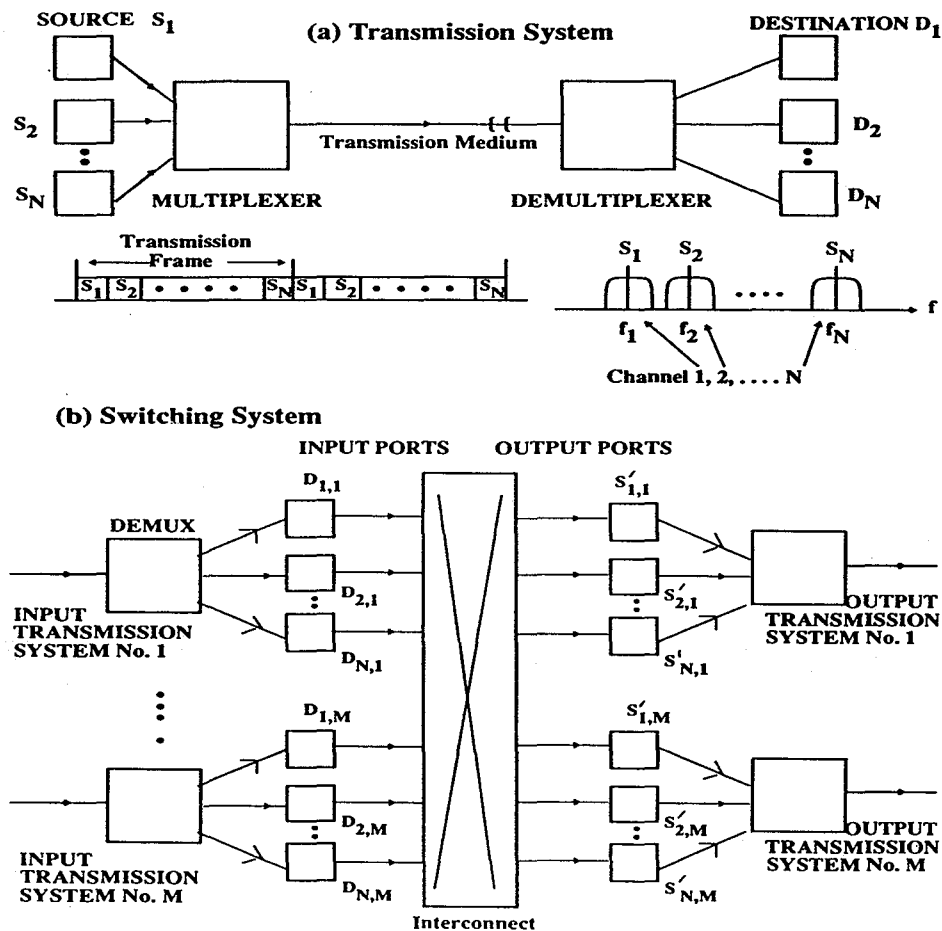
(a) Transmission System

SOURCE $S_1$

$S_2$

$S_N$

MULTIPLEXER

Transmission Medium

DEMULTIPLEXER

DESTINATION $D_1$

$D_2$

$D_N$

Transmission Frame

| $S_1$ | $S_2$ | • • • • | $S_N$ | $S_1$ | $S_2$ | • • • • | $S_N$ |
|---|---|---|---|---|---|---|---|

$S_1$ $S_2$ .... $S_N$

f

$f_1$ $f_2$ $f_N$

Channel 1, 2, .... N

(b) Switching System

INPUT PORTS

OUTPUT PORTS

DEMUX

$D_{1,1}$

$D_{2,1}$

$D_{N,1}$

INPUT TRANSMISSION SYSTEM No. 1

$S'_{1,1}$

$S'_{2,1}$

$S'_{N,1}$

OUTPUT TRANSMISSION SYSTEM No. 1

$D_{1,M}$

$D_{2,M}$

$D_{N,M}$

INPUT TRANSMISSION SYSTEM No. M

$S'_{1,M}$

$S'_{2,M}$

$S'_{N,M}$

OUTPUT TRANSMISSION SYSTEM No. M

Interconnect